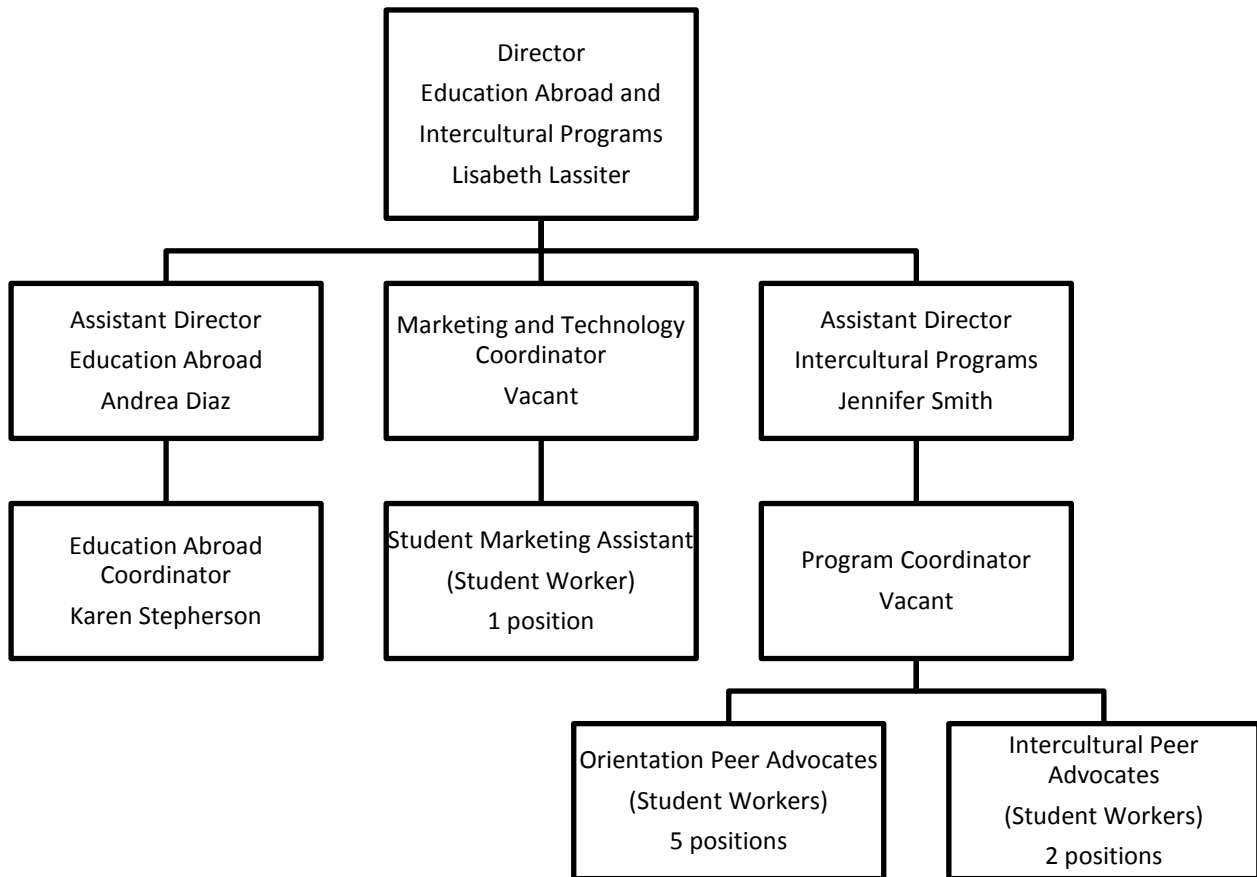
Director
Education Abroad and
Intercultural Programs
Lisabeth Lassiter

Assistant Director
Education Abroad
Andrea Diaz

Marketing and Technology
Coordinator
Vacant

Assistant Director
Intercultural Programs
Jennifer Smith

Education Abroad
Coordinator
Karen Stepherson

Student Marketing Assistant
(Student Worker)
1 position

Program Coordinator
Vacant

Orientation Peer Advocates
(Student Workers)
5 positions

Intercultural Peer
Advocates
(Student Workers)
2 positions